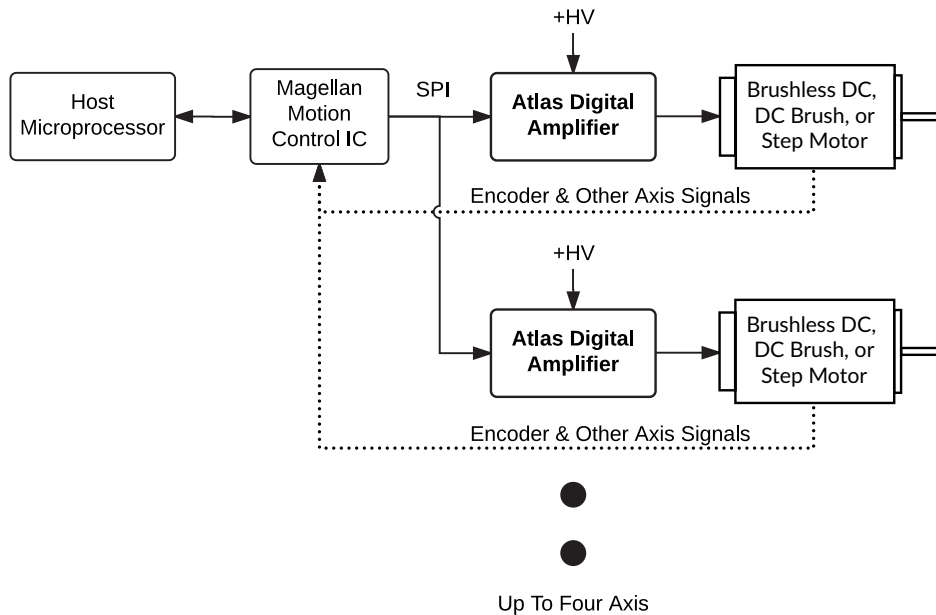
+HV

Host Microprocessor

Magellan Motion Control IC

SPI

Atlas Digital Amplifier

Brushless DC, DC Brush, or Step Motor

Encoder & Other Axis Signals

+HV

Atlas Digital Amplifier

Brushless DC, DC Brush, or Step Motor

Encoder & Other Axis Signals

Up To Four Axis